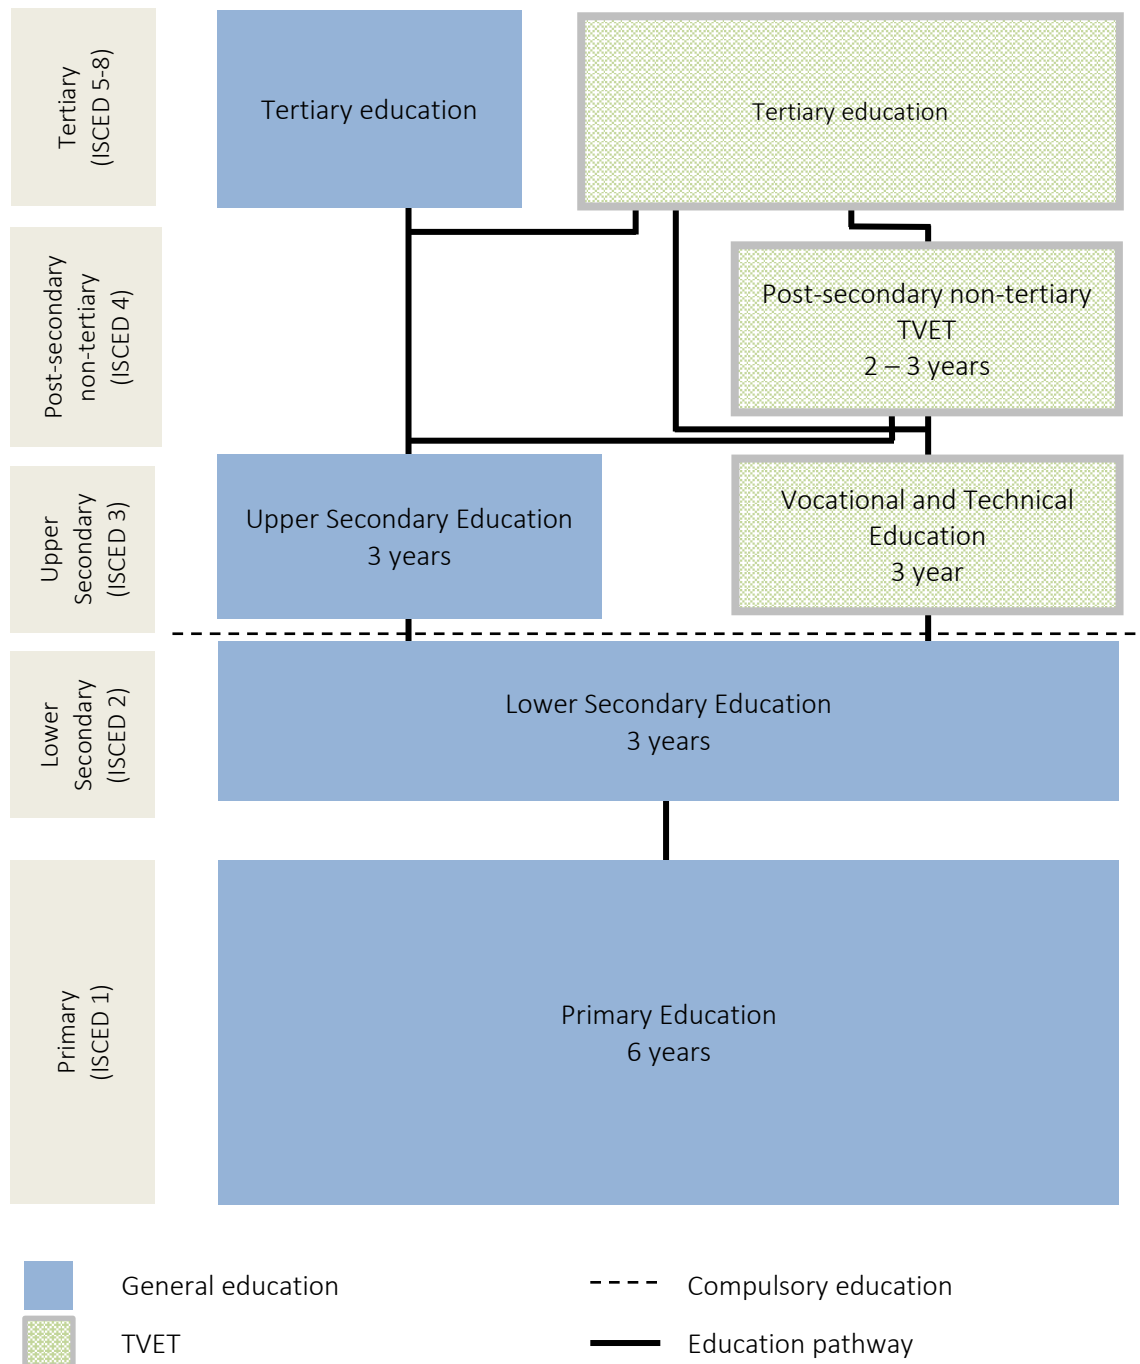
Tertiary (ISCED 5-8)

Tertiary education

Tertiary education

Post-secondary non-tertiary (ISCED 4)

Post-secondary non-tertiary TVET
2 – 3 years

Upper Secondary (ISCED 3)

Upper Secondary Education
3 years

Vocational and Technical Education
3 year

Lower Secondary (ISCED 2)

Lower Secondary Education
3 years

Primary (ISCED 1)

Primary Education
6 years

General education

TVET

Compulsory education

Education pathway